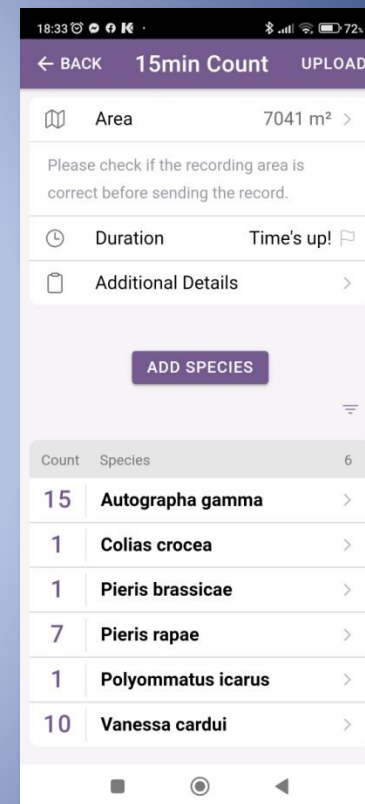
18:33 72

← BACK 15min Count UPLOAD

Area 7041 m² >

Please check if the recording area is correct before sending the record.

Duration Time's up!

Additional Details >

ADD SPECIES

| Count | Species | 6 |
|---|---|---|
| 15 | Autographa gamma | > |
| 1 | Colias crocea | > |
| 1 | Pieris brassicae | > |
| 7 | Pieris rapae | > |
| 1 | Polyommatus icarus | > |
| 10 | Vanessa cardui | > |